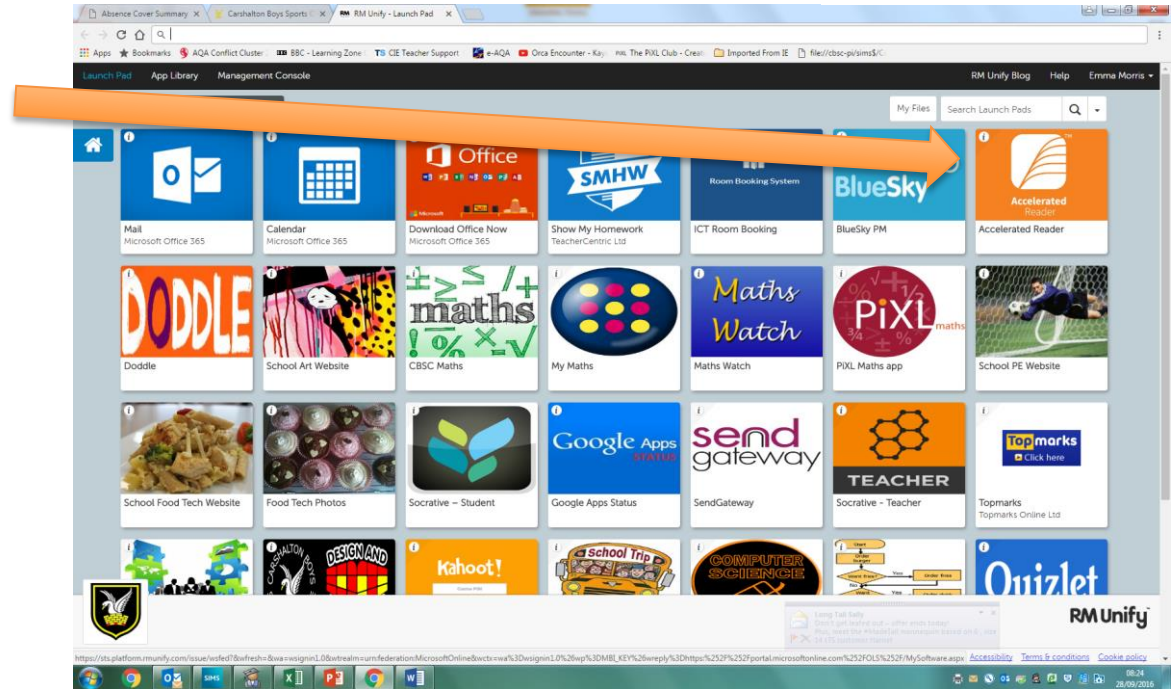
Absence Cover Summary ×
Carshalton Boys Sports ×
RM Unify - Launch Pad ×

Apps ★ Bookmarks AQA Conflict Cluster BBC - Learning Zone TS CIE Teacher Support e-AQA Orca Encounter - Kay The PiXL Club - Creat Imported From IE file://cbsc-pi/sims$/

Launch Pad App Library Management Console RM Unify Blog Help Emma Morris

My Files Search Launch Pads

Office

SMHW

Room Booking System

BlueSky

Accelerated Reader

Mail
Microsoft Office 365

Calendar
Microsoft Office 365

Download Office Now
Microsoft Office 365

Show My Homework
TeacherCentric Ltd

ICT Room Booking

BlueSky PM

Accelerated Reader

DODDLE

maths

Maths Watch

PiXL maths

Doddle

School Art Website

CBSC Maths

My Maths

Maths Watch

PiXL Maths app

School PE Website

Google Apps STATUS

send gateway

TEACHER

Topmarks Click here

School Food Tech Website

Food Tech Photos

Socrative – Student

Google Apps Status

SendGateway

Socrative - Teacher

Topmarks
Topmarks Online Ltd

CARSHALTON BOYS DESIGN AND

Kahoot!

School Trip

COMPUTER SCIENCE

Quizlet

Long Tall Sally
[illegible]

RM Unify

https://sts.platform.rmunify.com/issue/wsfed?&wfresh=&wa=wsignin1.0&wtrealm=urn:federation:MicrosoftOnline&wctx=wa%3Dwsignin1.0%26wp%3DMBI_KEY%26wreply%3Dhttps:%252F%252Fportal.microsoftonline.com%252FOLS%252F/MySoftware.aspx Accessibility Terms & conditions Cookie policy

08:24
28/09/2016